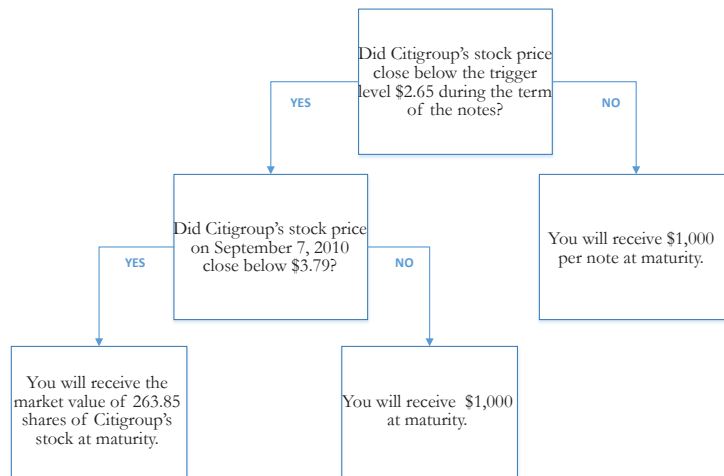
Did Citigroup's stock price close below the trigger level \$2.65 during the term of the notes?

YES

NO

Did Citigroup's stock price on September 7, 2010 close below \$3.79?

You will receive \$1,000 per note at maturity.

YES

NO

You will receive the market value of 263.85 shares of Citigroup's stock at maturity.

You will receive \$1,000 at maturity.